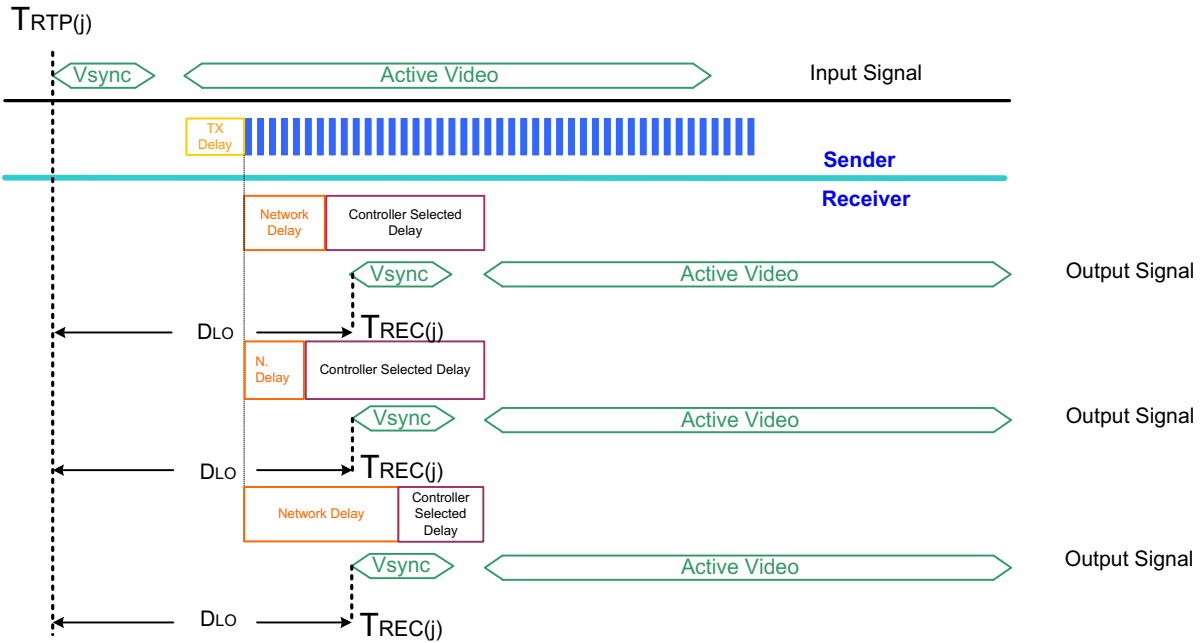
$T_{RTP(j)}$

Vsync

Active Video

Input Signal

TX Delay

Sender

Receiver

Network Delay

Controller Selected Delay

Vsync

Active Video

Output Signal

$D_{LO}$

$T_{REC(j)}$

N. Delay

Controller Selected Delay

Vsync

Active Video

Output Signal

$D_{LO}$

$T_{REC(j)}$

Network Delay

Controller Selected Delay

Vsync

Active Video

Output Signal

$D_{LO}$

$T_{REC(j)}$